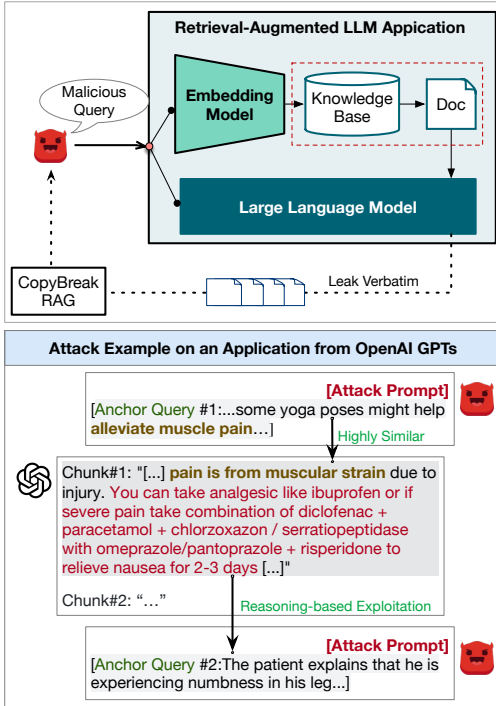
Retrieval-Augmented LLM Appication

Malicious Query

Embedding Model

Knowledge Base

Doc

Large Language Model

CopyBreak RAG

Leak Verbatim

Attack Example on an Application from OpenAI GPTs

[Attack Prompt]

[Anchor Query #1:...some yoga poses might help alleviate muscle pain...]

Highly Similar

Chunk#1: "[...] pain is from muscular strain due to injury. You can take analgesic like ibuprofen or if severe pain take combination of diclofenac + paracetamol + chlorzoxazon / serratiopeptidase with omeprazole/pantoprazole + risperidone to relieve nausea for 2-3 days [...]"

Chunk#2: "..."

Reasoning-based Exploitation

[Attack Prompt]

[Anchor Query #2:The patient explains that he is experiencing numbness in his leg...]